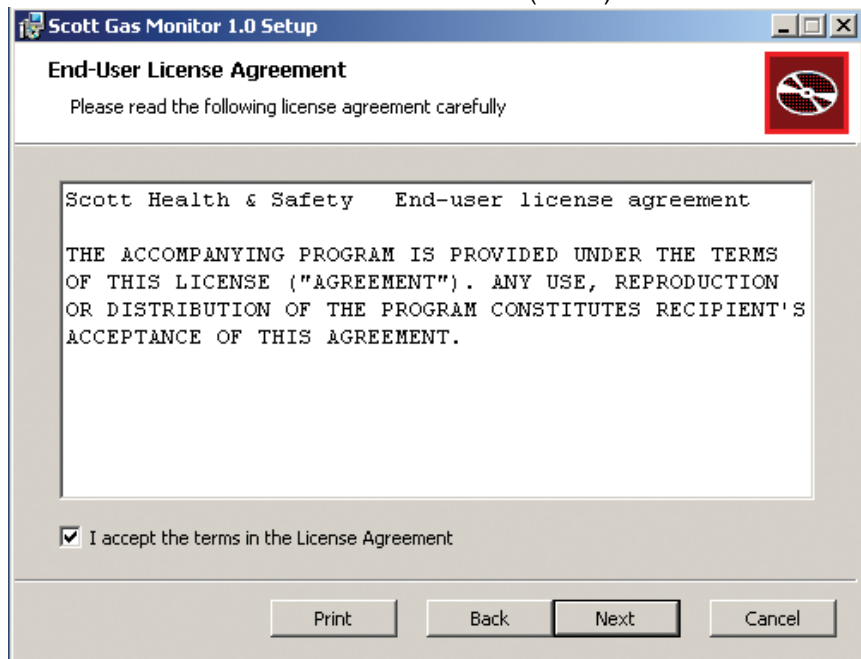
Scott Gas Monitor 1.0 Setup

End-User License Agreement

Please read the following license agreement carefully

Scott Health & Safety End-user license agreement

THE ACCOMPANYING PROGRAM IS PROVIDED UNDER THE TERMS OF THIS LICENSE ("AGREEMENT"). ANY USE, REPRODUCTION OR DISTRIBUTION OF THE PROGRAM CONSTITUTES RECIPIENT'S ACCEPTANCE OF THIS AGREEMENT.

I accept the terms in the License Agreement

Print

Back

Next

Cancel